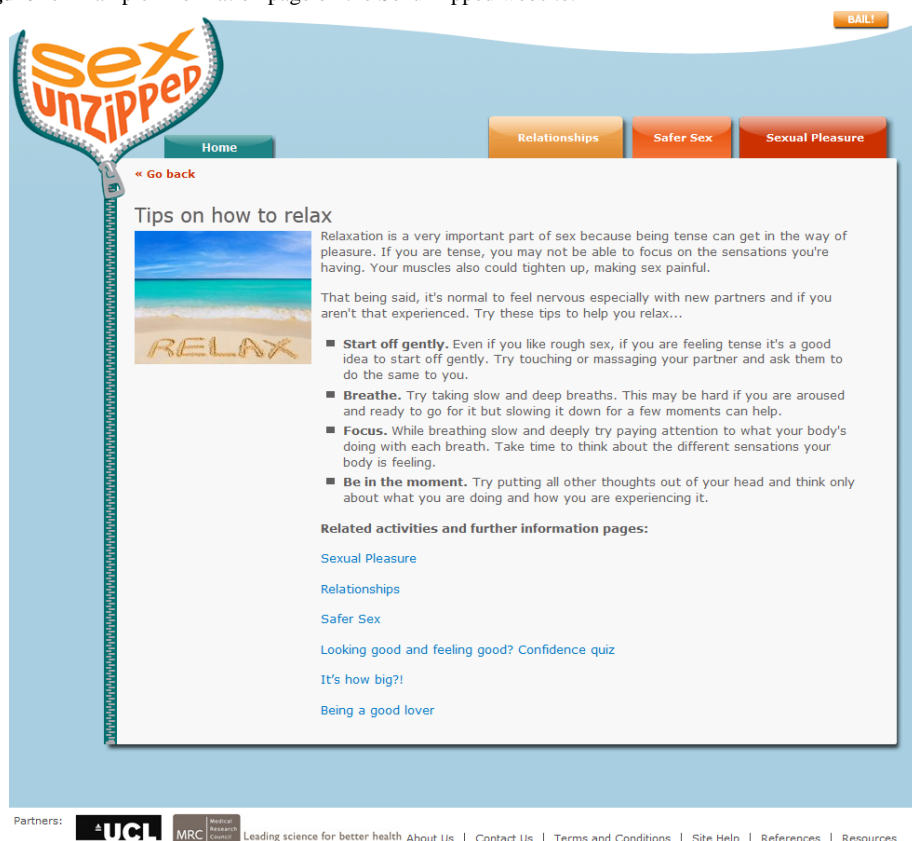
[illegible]

BAIL!

sex unzipped

Home

Relationships

Safer Sex

Sexual Pleasure

« Go back

Tips on how to relax

RELAX

Relaxation is a very important part of sex because being tense can get in the way of pleasure. If you are tense, you may not be able to focus on the sensations you're having. Your muscles also could tighten up, making sex painful.

That being said, it's normal to feel nervous especially with new partners and if you aren't that experienced. Try these tips to help you relax...

- **Start off gently.** Even if you like rough sex, if you are feeling tense it's a good idea to start off gently. Try touching or massaging your partner and ask them to do the same to you.
- **Breathe.** Try taking slow and deep breaths. This may be hard if you are aroused and ready to go for it but slowing it down for a few moments can help.
- **Focus.** While breathing slow and deeply try paying attention to what your body's doing with each breath. Take time to think about the different sensations your body is feeling.
- **Be in the moment.** Try putting all other thoughts out of your head and think only about what you are doing and how you are experiencing it.

**Related activities and further information pages:**

Sexual Pleasure

Relationships

Safer Sex

Looking good and feeling good? Confidence quiz

It's how big?!

Being a good lover

Partners: UCL MRC Medical Research Council Leading science for better health About Us | Contact Us | Terms and Conditions | Site Help | References | Resources